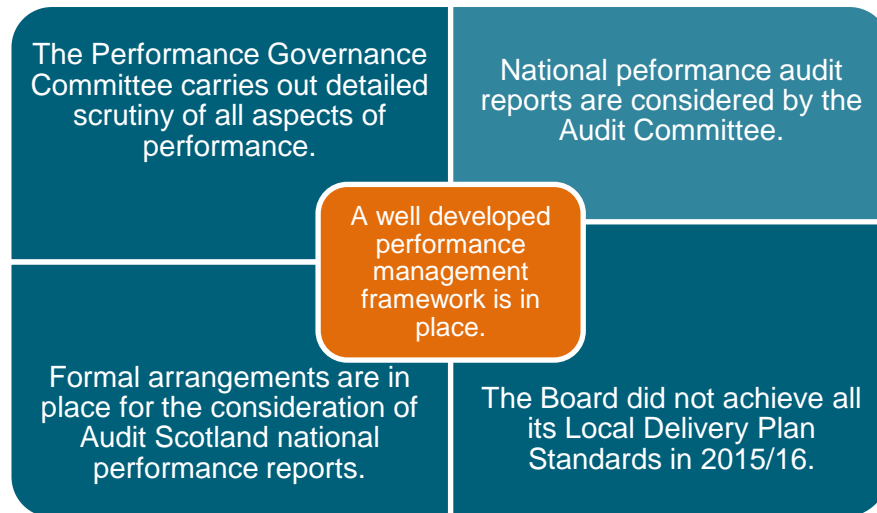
The Performance Governance Committee carries out detailed scrutiny of all aspects of performance.

National peformance audit reports are considered by the Audit Committee.

A well developed performance management framework is in place.

Formal arrangements are in place for the consideration of Audit Scotland national performance reports.

The Board did not achieve all its Local Delivery Plan Standards in 2015/16.